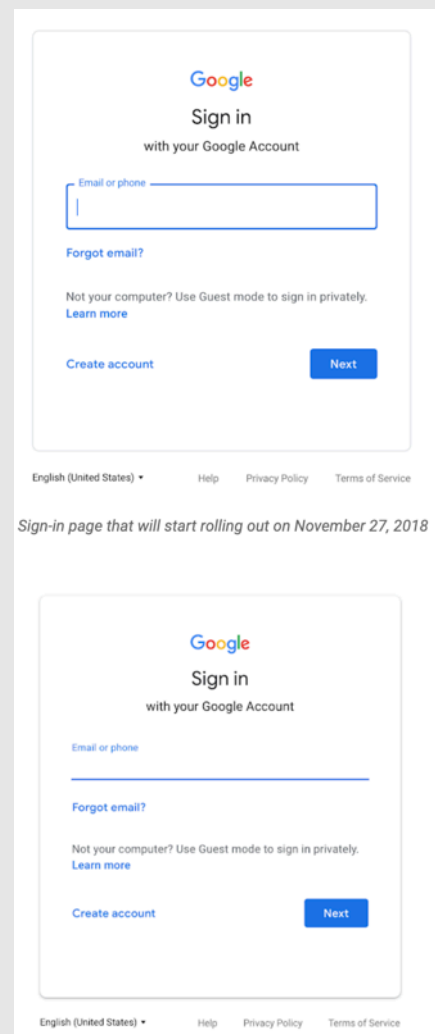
Google

Sign in

with your Google Account

Email or phone

Forgot email?

Not your computer? Use Guest mode to sign in privately.
Learn more

Create account

Next

English (United States) ▾

Help

Privacy Policy

Terms of Service

Sign-in page that will start rolling out on November 27, 2018

Google

Sign in

with your Google Account

Email or phone

Forgot email?

Not your computer? Use Guest mode to sign in privately.
Learn more

Create account

Next

English (United States) ▾

Help

Privacy Policy

Terms of Service